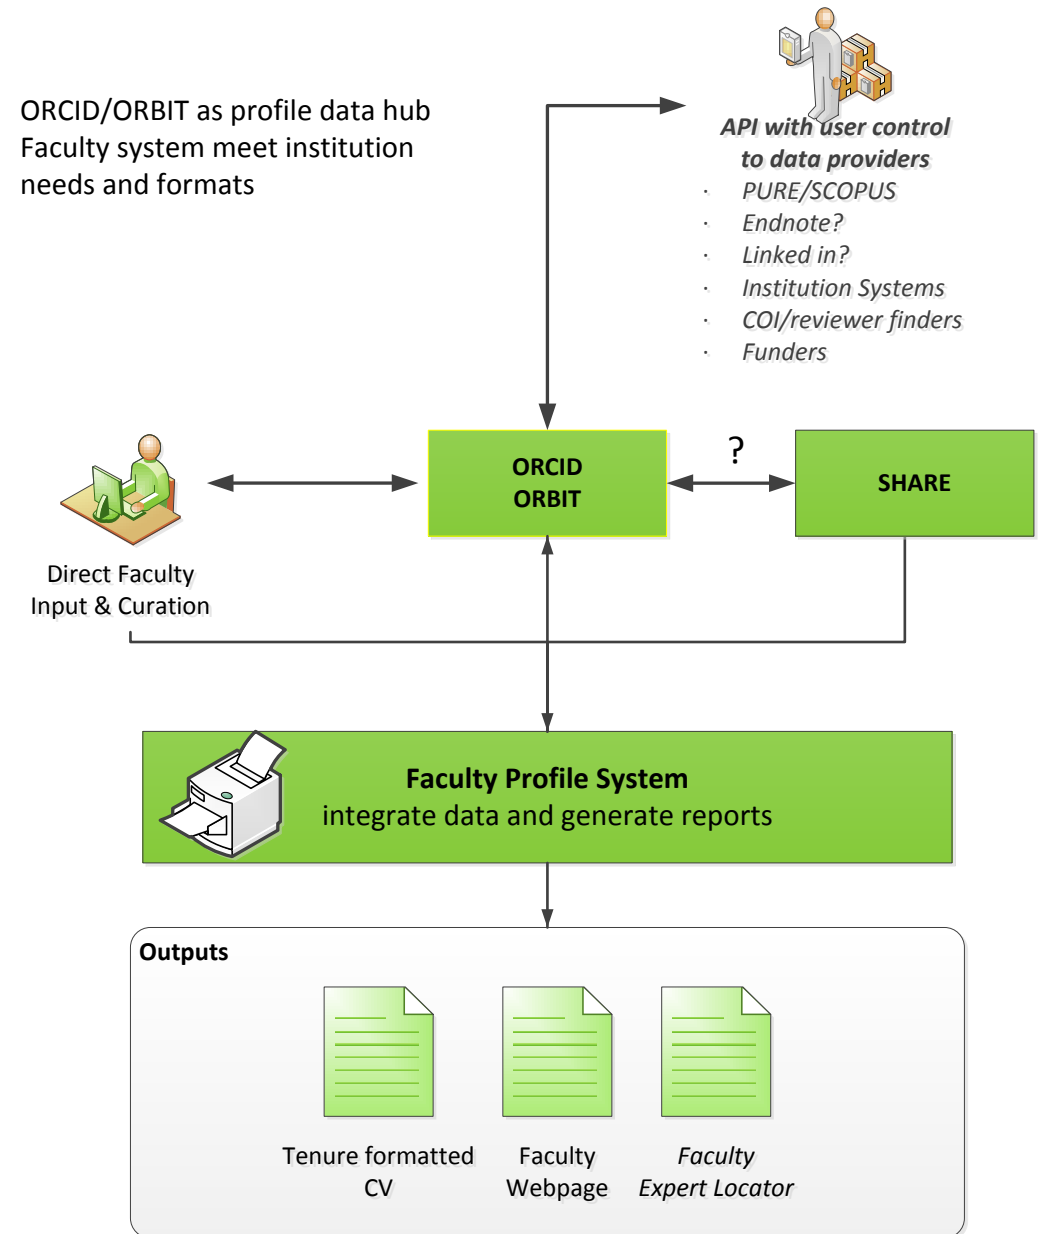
ORCID/ORBIT as profile data hub
Faculty system meet institution needs and formats

API with user control to data providers

- PURE/SCOPUS
- Endnote?
- Linked in?
- Institution Systems
- COI/reviewer finders
- Funders

Direct Faculty Input & Curation

ORCID
ORBIT

?

SHARE

Faculty Profile System
integrate data and generate reports

Outputs

Tenure formatted CV

Faculty Webpage

Faculty Expert Locator